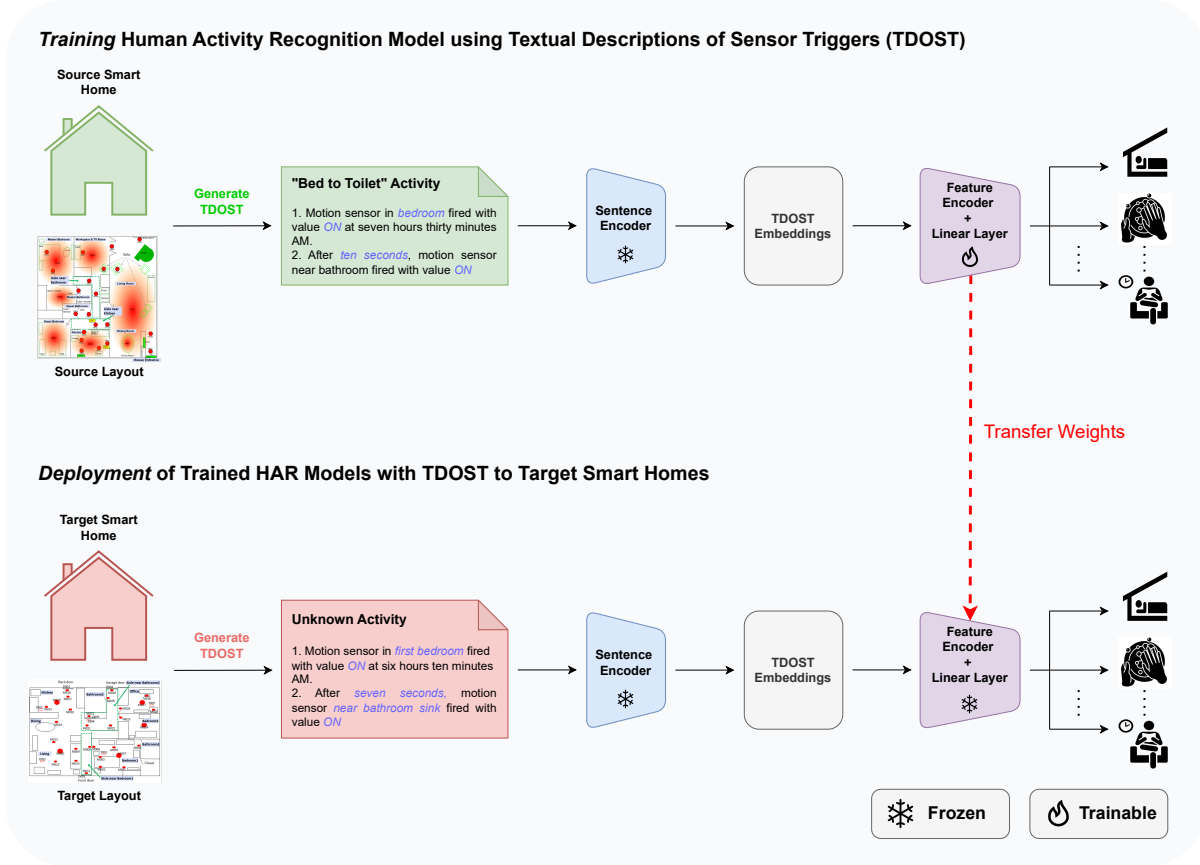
*Training* Human Activity Recognition Model using Textual Descriptions of Sensor Triggers (TDOST)

Source Smart Home

Source Layout

Generate TDOST

"Bed to Toilet" Activity

1. Motion sensor in *bedroom* fired with value *ON* at seven hours thirty minutes AM.
2. After *ten seconds*, motion sensor near bathroom fired with value *ON*

Sentence Encoder

TDOST Embeddings

Feature Encoder + Linear Layer

Transfer Weights

*Deployment* of Trained HAR Models with TDOST to Target Smart Homes

Target Smart Home

Target Layout

Generate TDOST

Unknown Activity

1. Motion sensor in *first bedroom* fired with value *ON* at six hours ten minutes AM.
2. After *seven seconds,* motion sensor *near bathroom sink* fired with value *ON*

Sentence Encoder

TDOST Embeddings

Feature Encoder + Linear Layer

Frozen

Trainable